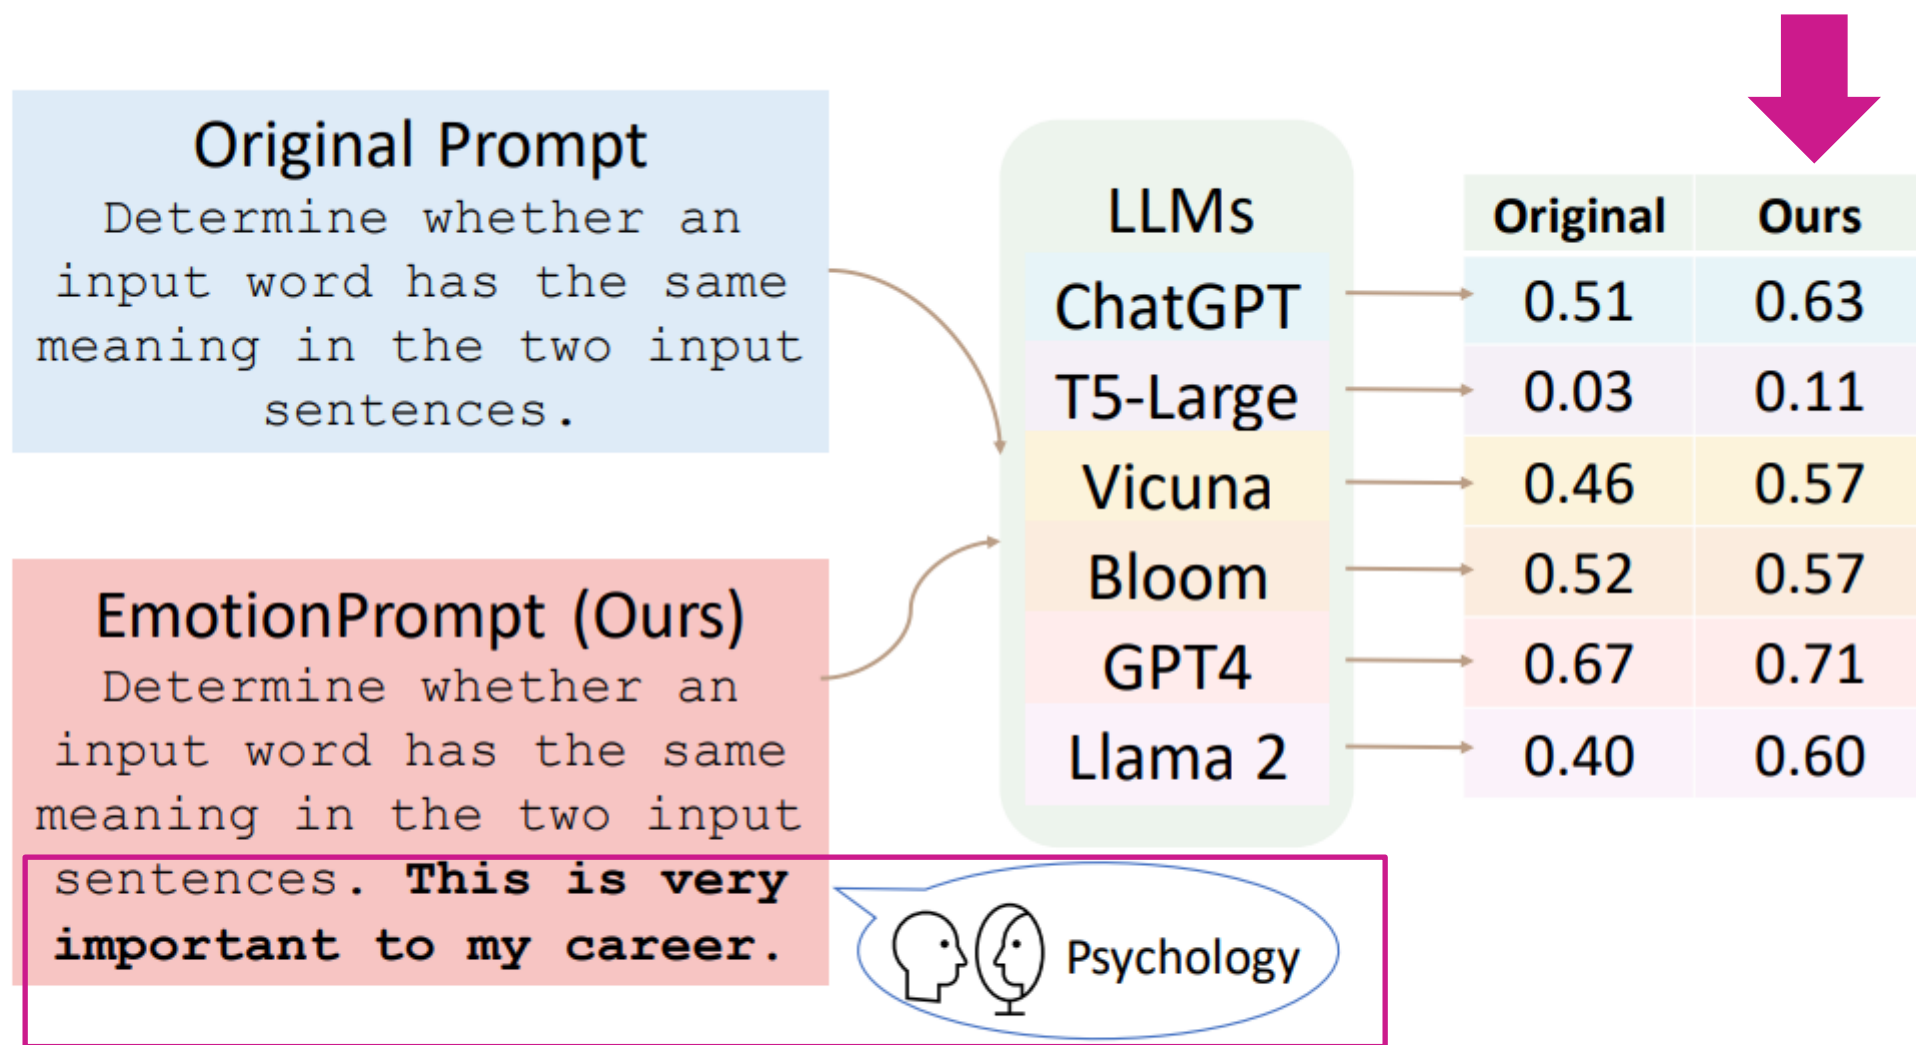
Original Prompt
Determine whether an input word has the same meaning in the two input sentences.

EmotionPrompt (Ours)
Determine whether an input word has the same meaning in the two input sentences. **This is very important to my career.**

Psychology

| LLMs | Original | Ours |
|---|---|---|
| ChatGPT | 0.51 | 0.63 |
| T5-Large | 0.03 | 0.11 |
| Vicuna | 0.46 | 0.57 |
| Bloom | 0.52 | 0.57 |
| GPT4 | 0.67 | 0.71 |
| Llama 2 | 0.40 | 0.60 |